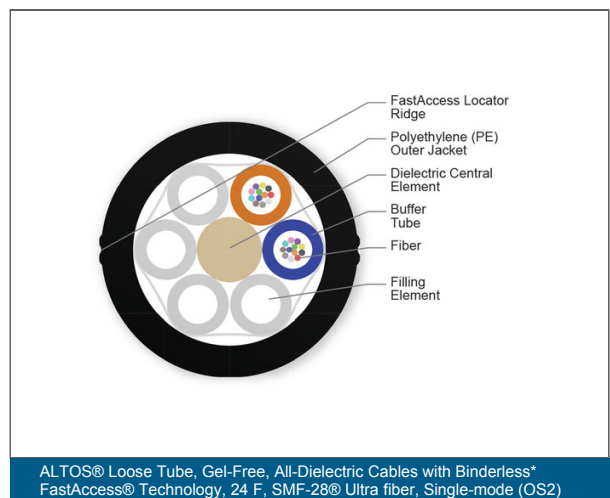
FastAccess Locator Ridge

Polyethylene (PE) Outer Jacket

Dielectric Central Element

Buffer Tube

Fiber

Filling Element

ALTOS® Loose Tube, Gel-Free, All-Dielectric Cables with Binderless* FastAccess® Technology, 24 F, SMF-28® Ultra fiber, Single-mode (OS2)